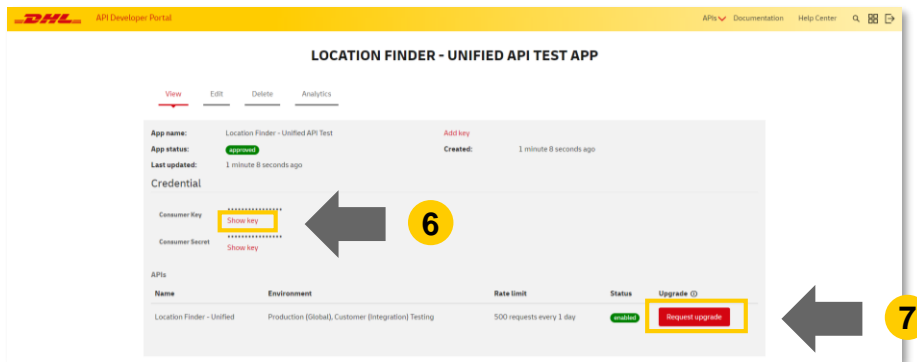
DHL API Developer Portal

APIs Documentation Help Center

LOCATION FINDER - UNIFIED API TEST APP

View Edit Delete Analytics

App name: Location Finder - Unified API Test

Add key

App status: approved

Created: 1 minute 8 seconds ago

Last updated: 1 minute 8 seconds ago

Credential

Consumer Key ****************
Show key

6

Consumer Secret ****************
Show key

APIs

| Name | Environment | Rate limit | Status | Upgrade |
|---|---|---|---|---|
| Location Finder - Unified | Production (Global), Customer (Integration) Testing | 500 requests every 1 day | enabled | Request upgrade |

7